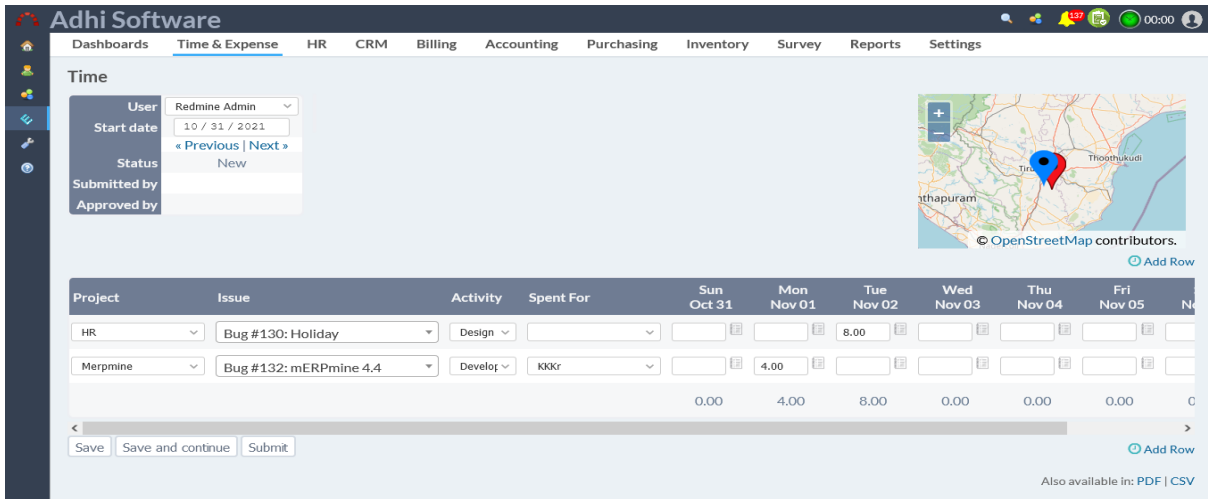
Adhi Software

137

00:00

Dashboards | Time & Expense | HR | CRM | Billing | Accounting | Purchasing | Inventory | Survey | Reports | Settings

Time

| | |
|---|---|
| User | Redmine Admin |
| Start date | 10 / 31 / 2021 |
| | « Previous \| Next » |
| Status | New |
| Submitted by | |
| Approved by | |

+
−
Thoothukudi
Tiru
thapuram
© OpenStreetMap contributors.

Add Row

| Project | Issue | Activity | Spent For | Sun Oct 31 | Mon Nov 01 | Tue Nov 02 | Wed Nov 03 | Thu Nov 04 | Fri Nov 05 | N |
|---|---|---|---|---|---|---|---|---|---|---|
| HR | Bug #130: Holiday | Design | | | | 8.00 | | | | |
| Merpmine | Bug #132: mERPmine 4.4 | Develop | KKKr | | 4.00 | | | | | |
| | | | | 0.00 | 4.00 | 8.00 | 0.00 | 0.00 | 0.00 | C |

Save | Save and continue | Submit

Add Row

Also available in: PDF | CSV